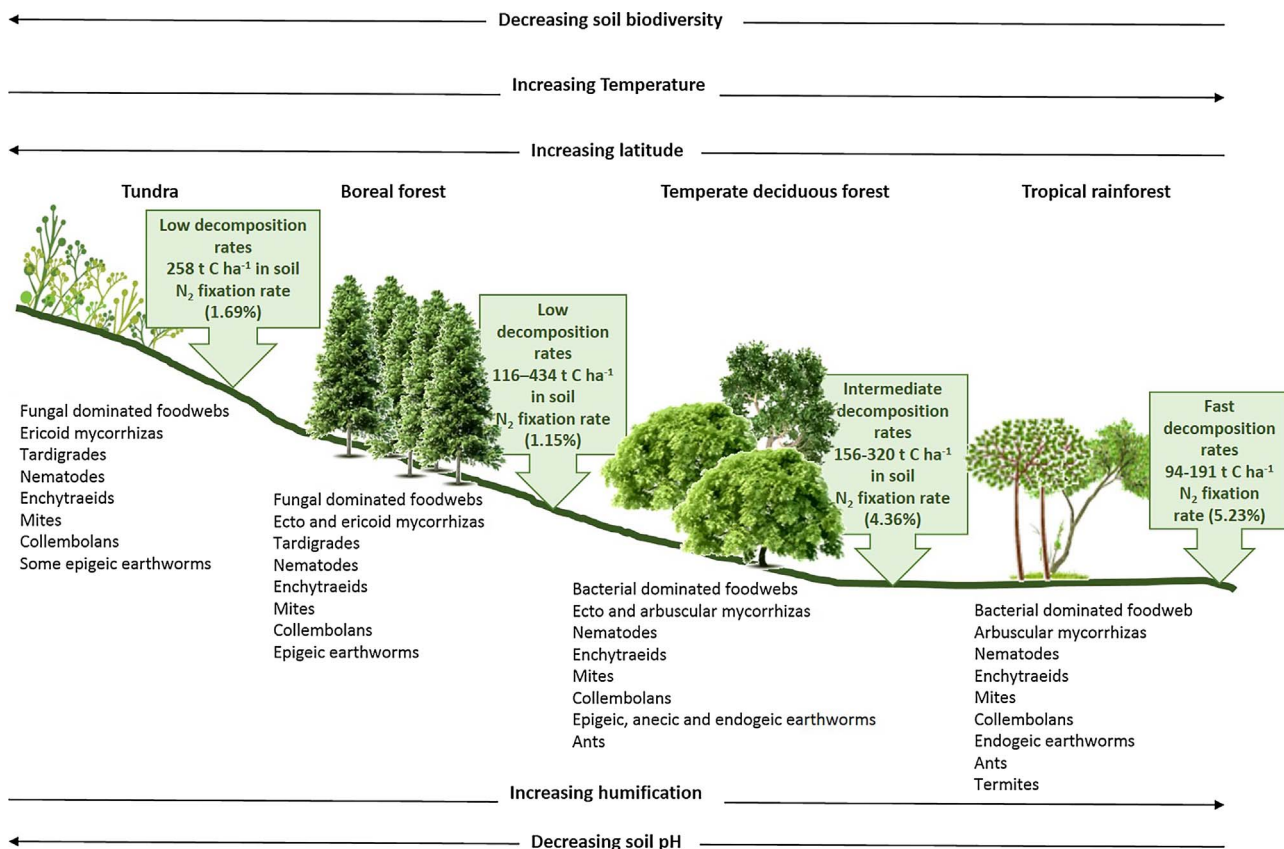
Decreasing soil biodiversity

Increasing Temperature

Increasing latitude

Tundra

Boreal forest

Temperate deciduous forest

Tropical rainforest

Low decomposition rates
258 t C ha$^{-1}$ in soil
$N_2$ fixation rate
(1.69%)

Fungal dominated foodwebs
Ericoid mycorrhizas
Tardigrades
Nematodes
Enchytraeids
Mites
Collembolans
Some epigeic earthworms

Low decomposition rates
116–434 t C ha$^{-1}$ in soil
$N_2$ fixation rate
(1.15%)

Fungal dominated foodwebs
Ecto and ericoid mycorrhizas
Tardigrades
Nematodes
Enchytraeids
Mites
Collembolans
Epigeic earthworms

Intermediate decomposition rates
156-320 t C ha$^{-1}$ in soil
$N_2$ fixation rate
(4.36%)

Bacterial dominated foodwebs
Ecto and arbuscular mycorrhizas
Nematodes
Enchytraeids
Mites
Collembolans
Epigeic, anecic and endogeic earthworms
Ants

Fast decomposition rates
94-191 t C ha$^{-1}$
$N_2$ fixation rate (5.23%)

Bacterial dominated foodweb
Arbuscular mycorrhizas
Nematodes
Enchytraeids
Mites
Collembolans
Endogeic earthworms
Ants
Termites

Increasing humification

Decreasing soil pH